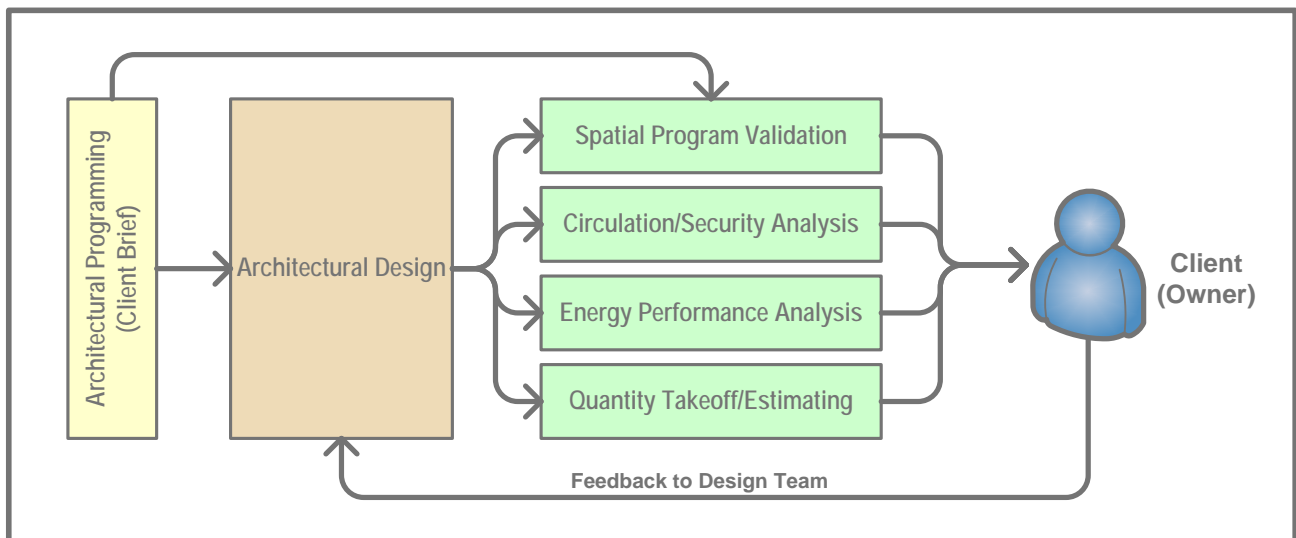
Architectural Programming (Client Brief)

Architectural Design

Spatial Program Validation

Circulation/Security Analysis

Energy Performance Analysis

Quantity Takeoff/Estimating

Client (Owner)

Feedback to Design Team